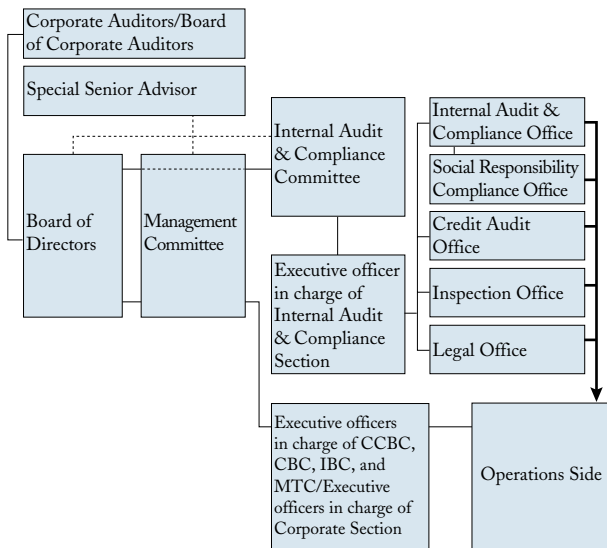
Corporate Auditors/Board of Corporate Auditors

Special Senior Advisor

Board of Directors

Management Committee

Internal Audit & Compliance Committee

Executive officer in charge of Internal Audit & Compliance Section

Internal Audit & Compliance Office

Social Responsibility Compliance Office

Credit Audit Office

Inspection Office

Legal Office

Executive officers in charge of CCBC, CBC, IBC, and MTC/Executive officers in charge of Corporate Section

Operations Side